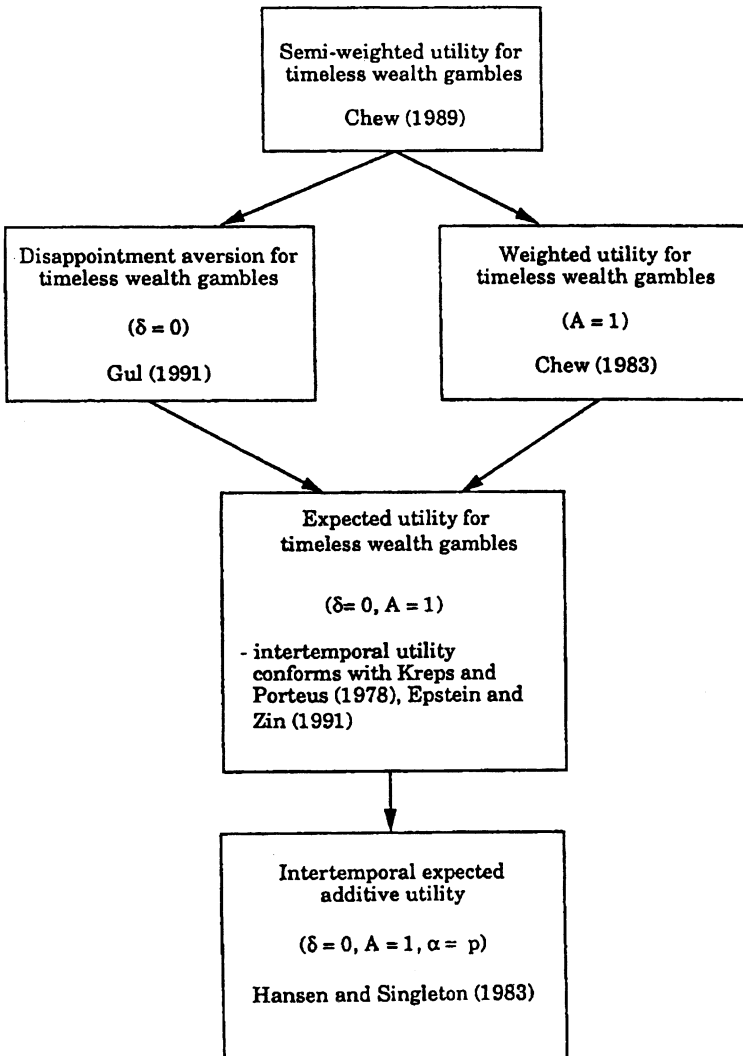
Semi-weighted utility for timeless wealth gambles

Chew (1989)

Disappointment aversion for timeless wealth gambles

$(\delta = 0)$

Gul (1991)

Weighted utility for timeless wealth gambles

$(A = 1)$

Chew (1983)

Expected utility for timeless wealth gambles

$(\delta = 0, A = 1)$

- intertemporal utility conforms with Kreps and Porteus (1978), Epstein and Zin (1991)

Intertemporal expected additive utility

$(\delta = 0, A = 1, \alpha = p)$

Hansen and Singleton (1983)